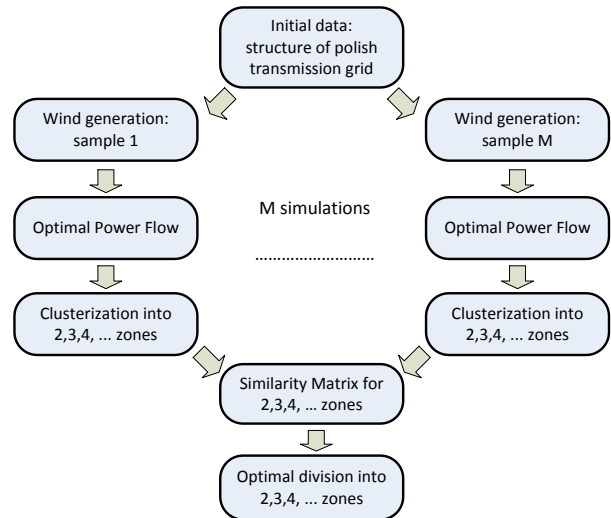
Initial data: structure of polish transmission grid

Wind generation: sample 1

Wind generation: sample M

Optimal Power Flow

M simulations

Optimal Power Flow

..........................

Clusterization into 2,3,4, ... zones

Clusterization into 2,3,4, ... zones

Similarity Matrix for 2,3,4, ... zones

Optimal division into 2,3,4, ... zones